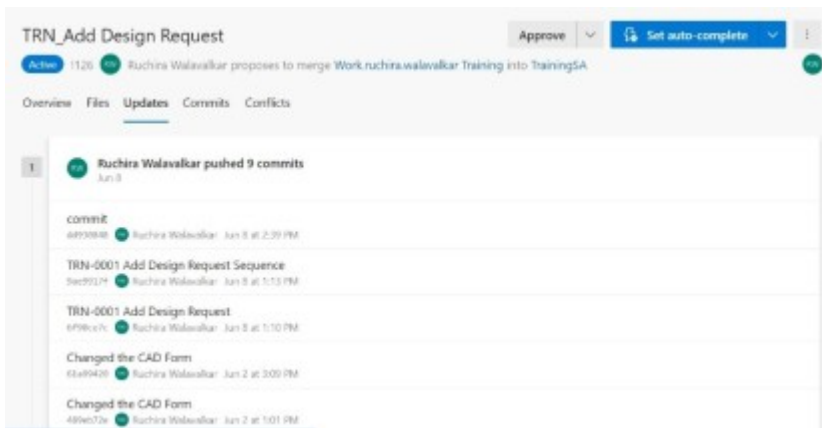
TRN_Add Design Request

Approve

Set auto-complete

Active !126 RW Ruchira Walavalkar proposes to merge Work.ruchira.walavalkar Training into TrainingSA

Overview Files Updates Commits Conflicts

1

Ruchira Walavalkar pushed 9 commits
Jun 8

commit
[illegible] Ruchira Walavalkar Jun 8 at 2:39 PM

TRN-0001 Add Design Request Sequence
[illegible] Ruchira Walavalkar Jun 8 at 1:13 PM

TRN-0001 Add Design Request
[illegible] Ruchira Walavalkar Jun 8 at 1:10 PM

Changed the CAD Form
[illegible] Ruchira Walavalkar Jun 2 at 3:09 PM

Changed the CAD Form
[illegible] Ruchira Walavalkar Jun 2 at 1:01 PM